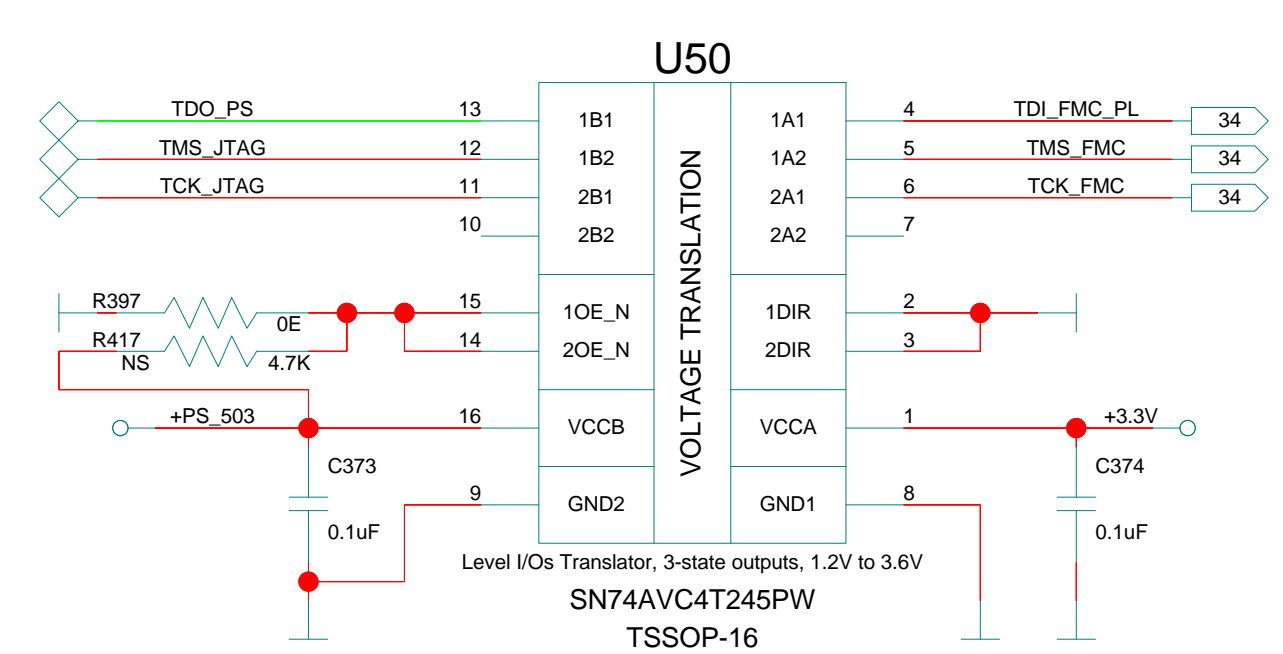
U50

TDO_PS 13 1B1
TMS_JTAG 12 1B2
TCK_JTAG 11 2B1
10 2B2

VOLTAGE TRANSLATION

1A1 4 TDI_FMC_PL 34
1A2 5 TMS_FMC 34
2A1 6 TCK_FMC 34
2A2 7

R397 0E 15 1OE_N
R417 NS 4.7K 14 2OE_N

1DIR 2
2DIR 3

+PS_503 16 VCCB
VCCA 1 +3.3V

C373 0.1uF
9 GND2
GND1 8
C374 0.1uF

Level I/Os Translator, 3-state outputs, 1.2V to 3.6V
SN74AVC4T245PW
TSSOP-16